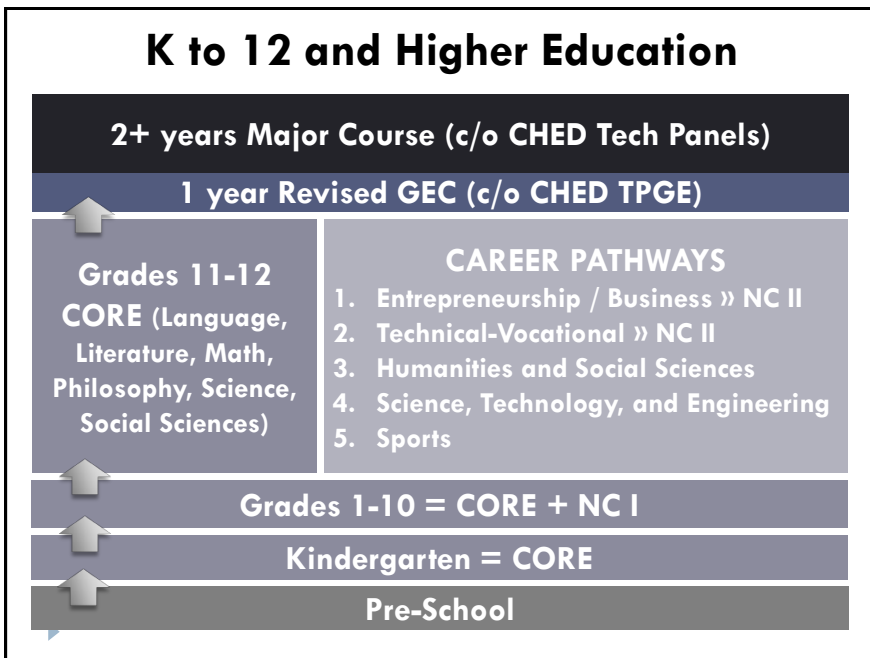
K to 12 and Higher Education

2+ years Major Course (c/o CHED Tech Panels)

1 year Revised GEC (c/o CHED TPGE)

Grades 11-12 CORE (Language, Literature, Math, Philosophy, Science, Social Sciences)

CAREER PATHWAYS

1. Entrepreneurship / Business » NC II
2. Technical-Vocational » NC II
3. Humanities and Social Sciences
4. Science, Technology, and Engineering
5. Sports

Grades 1-10 = CORE + NC I

Kindergarten = CORE

Pre-School